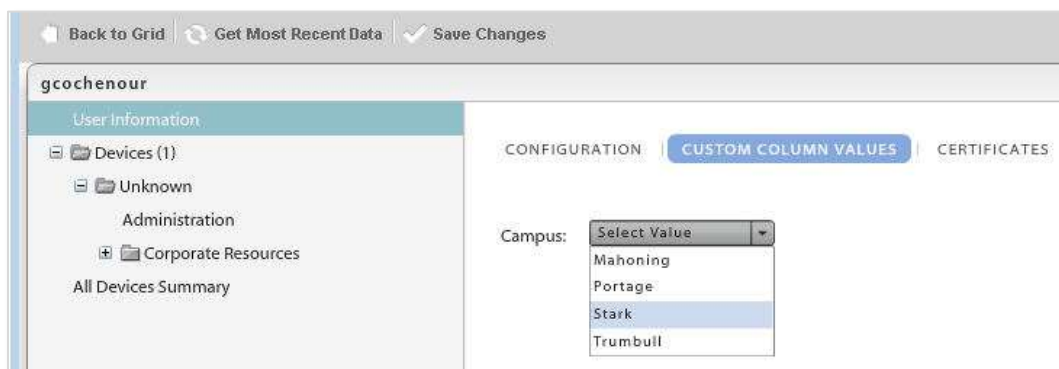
Back to Grid | Get Most Recent Data | Save Changes

gcochenour

User Information

Devices (1)

Unknown

Administration

Corporate Resources

All Devices Summary

CONFIGURATION | CUSTOM COLUMN VALUES | CERTIFICATES

Campus: Select Value

Mahoning

Portage

Stark

Trumbull